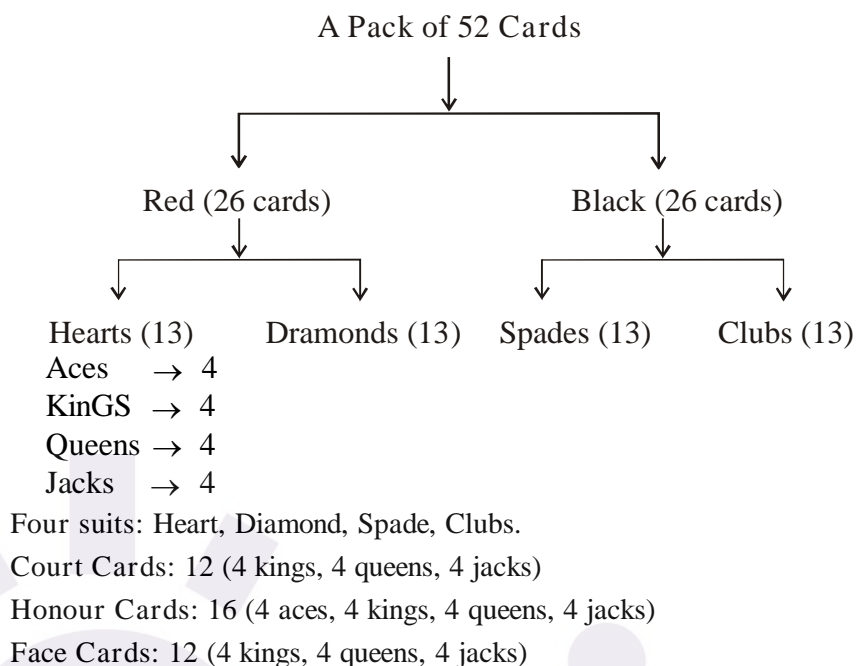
A Pack of 52 Cards

Red (26 cards)

Black (26 cards)

Hearts (13)

Dramonds (13)

Spades (13)

Clubs (13)

Aces $\rightarrow$ 4

KinGS $\rightarrow$ 4

Queens $\rightarrow$ 4

Jacks $\rightarrow$ 4

Four suits: Heart, Diamond, Spade, Clubs.

Court Cards: 12 (4 kings, 4 queens, 4 jacks)

Honour Cards: 16 (4 aces, 4 kings, 4 queens, 4 jacks)

Face Cards: 12 (4 kings, 4 queens, 4 jacks)